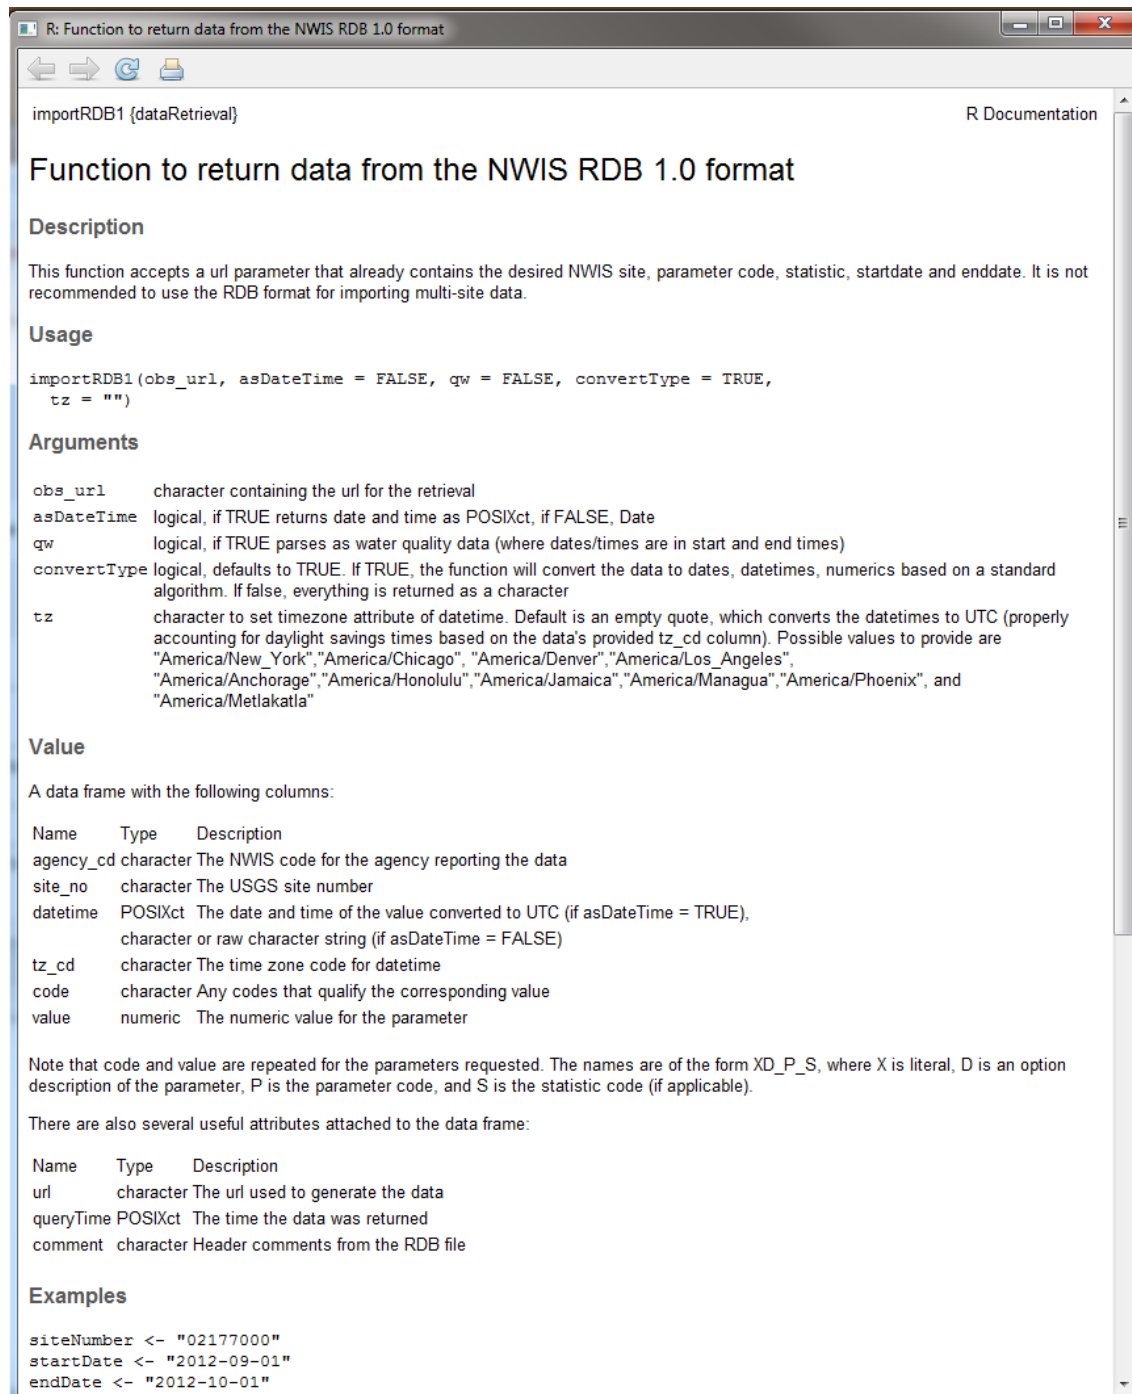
R: Function to return data from the NWIS RDB 1.0 format

importRDB1 {dataRetrieval}

R Documentation

Function to return data from the NWIS RDB 1.0 format

Description

This function accepts a url parameter that already contains the desired NWIS site, parameter code, statistic, startdate and enddate. It is not recommended to use the RDB format for importing multi-site data.

Usage

importRDB1(obs_url, asDateTime = FALSE, qw = FALSE, convertType = TRUE,
  tz = "")

Arguments

| | |
|---|---|
| obs_url | character containing the url for the retrieval |
| asDateTime | logical, if TRUE returns date and time as POSIXct, if FALSE, Date |
| qw | logical, if TRUE parses as water quality data (where dates/times are in start and end times) |
| convertType | logical, defaults to TRUE. If TRUE, the function will convert the data to dates, datetimes, numerics based on a standard algorithm. If false, everything is returned as a character |
| tz | character to set timezone attribute of datetime. Default is an empty quote, which converts the datetimes to UTC (properly accounting for daylight savings times based on the data's provided tz_cd column). Possible values to provide are "America/New_York","America/Chicago", "America/Denver","America/Los_Angeles", "America/Anchorage","America/Honolulu","America/Jamaica","America/Managua","America/Phoenix", and "America/Metlakatla" |

Value

A data frame with the following columns:

| Name | Type | Description |
|---|---|---|
| agency_cd | character | The NWIS code for the agency reporting the data |
| site_no | character | The USGS site number |
| datetime | POSIXct | The date and time of the value converted to UTC (if asDateTime = TRUE), |
| | character or raw character string (if asDateTime = FALSE) | |
| tz_cd | character | The time zone code for datetime |
| code | character | Any codes that qualify the corresponding value |
| value | numeric | The numeric value for the parameter |

Note that code and value are repeated for the parameters requested. The names are of the form XD_P_S, where X is literal, D is an option description of the parameter, P is the parameter code, and S is the statistic code (if applicable).

There are also several useful attributes attached to the data frame:

| Name | Type | Description |
|---|---|---|
| url | character | The url used to generate the data |
| queryTime | POSIXct | The time the data was returned |
| comment | character | Header comments from the RDB file |

Examples

siteNumber <- "02177000"
startDate <- "2012-09-01"
endDate <- "2012-10-01"